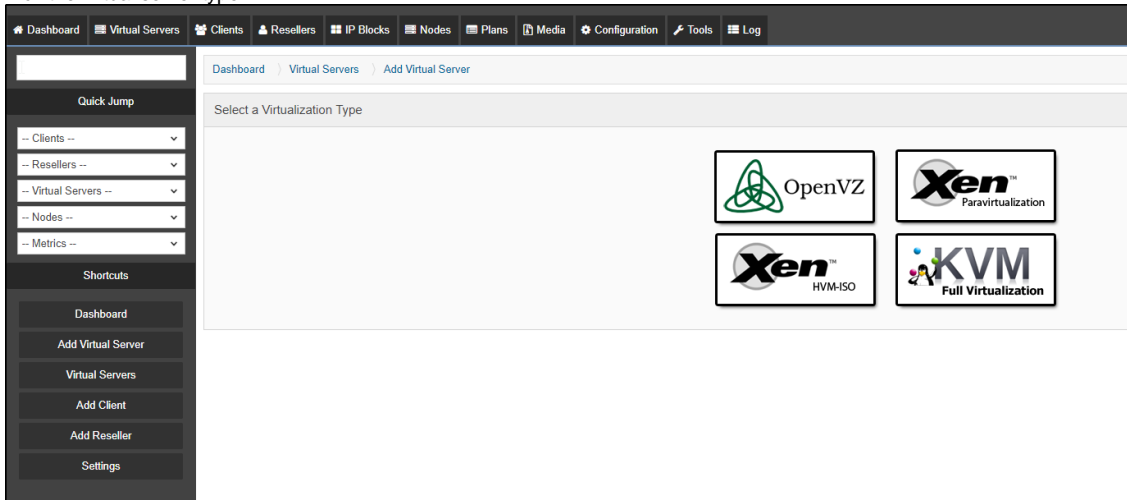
Dashboard Virtual Servers Clients Resellers IP Blocks Nodes Plans Media Configuration Tools Log

Quick Jump

-- Clients --

-- Resellers --

-- Virtual Servers --

-- Nodes --

-- Metrics --

Shortcuts

Dashboard

Add Virtual Server

Virtual Servers

Add Client

Add Reseller

Settings

Dashboard 〉 Virtual Servers 〉 Add Virtual Server

Select a Virtualization Type

OpenVZ

Xen™ Paravirtualization

Xen™ HVM-ISO

KVM Full Virtualization